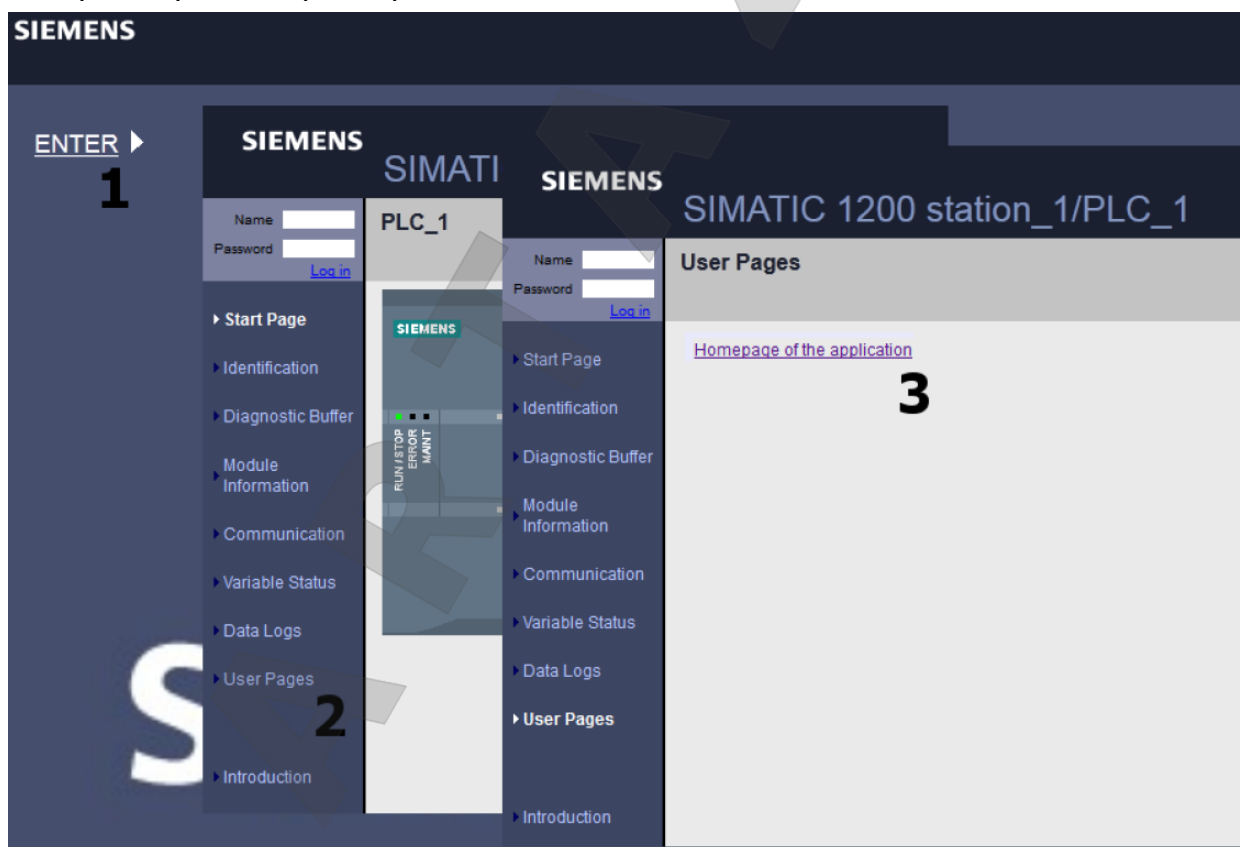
SIEMENS

ENTER
1

SIEMENS
SIMATI
Name
Password
Log in
PLC_1
Start Page
Identification
Diagnostic Buffer
Module Information
Communication
Variable Status
Data Logs
User Pages
2
Introduction

SIEMENS
RUN / STOP
ERROR
MAINT

S

SIEMENS
SIMATIC 1200 station_1/PLC_1
Name
Password
Log in
Start Page
Identification
Diagnostic Buffer
Module Information
Communication
Variable Status
Data Logs
User Pages
Introduction

User Pages
Homepage of the application
3